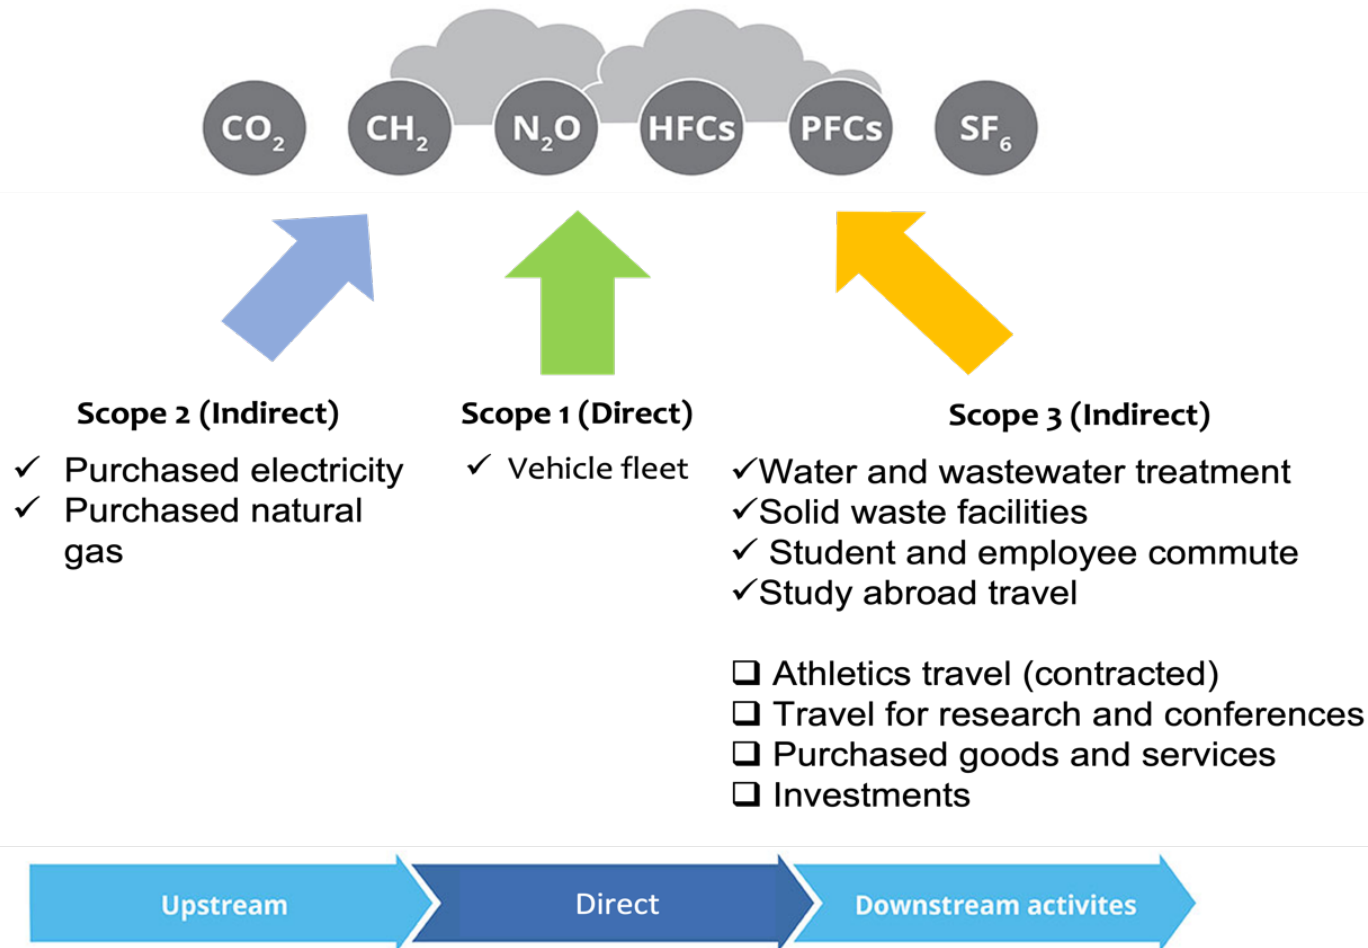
$CO_2$ $CH_2$ $N_2O$ HFCs PFCs $SF_6$

Scope 2 (Indirect)
✓ Purchased electricity
✓ Purchased natural gas

Scope 1 (Direct)
✓ Vehicle fleet

Scope 3 (Indirect)
✓Water and wastewater treatment
✓Solid waste facilities
✓ Student and employee commute
✓Study abroad travel

❑ Athletics travel (contracted)
❑ Travel for research and conferences
❑ Purchased goods and services
❑ Investments

Upstream
Direct
Downstream activites